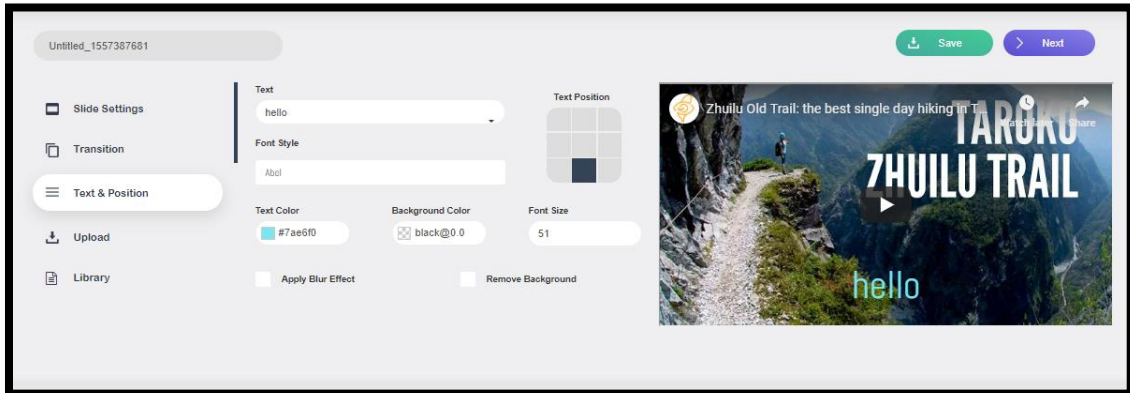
Untitled_1557387681

Save

Next

Slide Settings

Transition

Text & Position

Upload

Library

Text

hello

Font Style

Abel

Text Position

Text Color

#7ae6f0

Background Color

black@0.0

Font Size

51

Apply Blur Effect

Remove Background

Zhuilu Old Trail: the best single day hiking in T...

Watch later

Share

TAROKO

ZHUILU TRAIL

hello